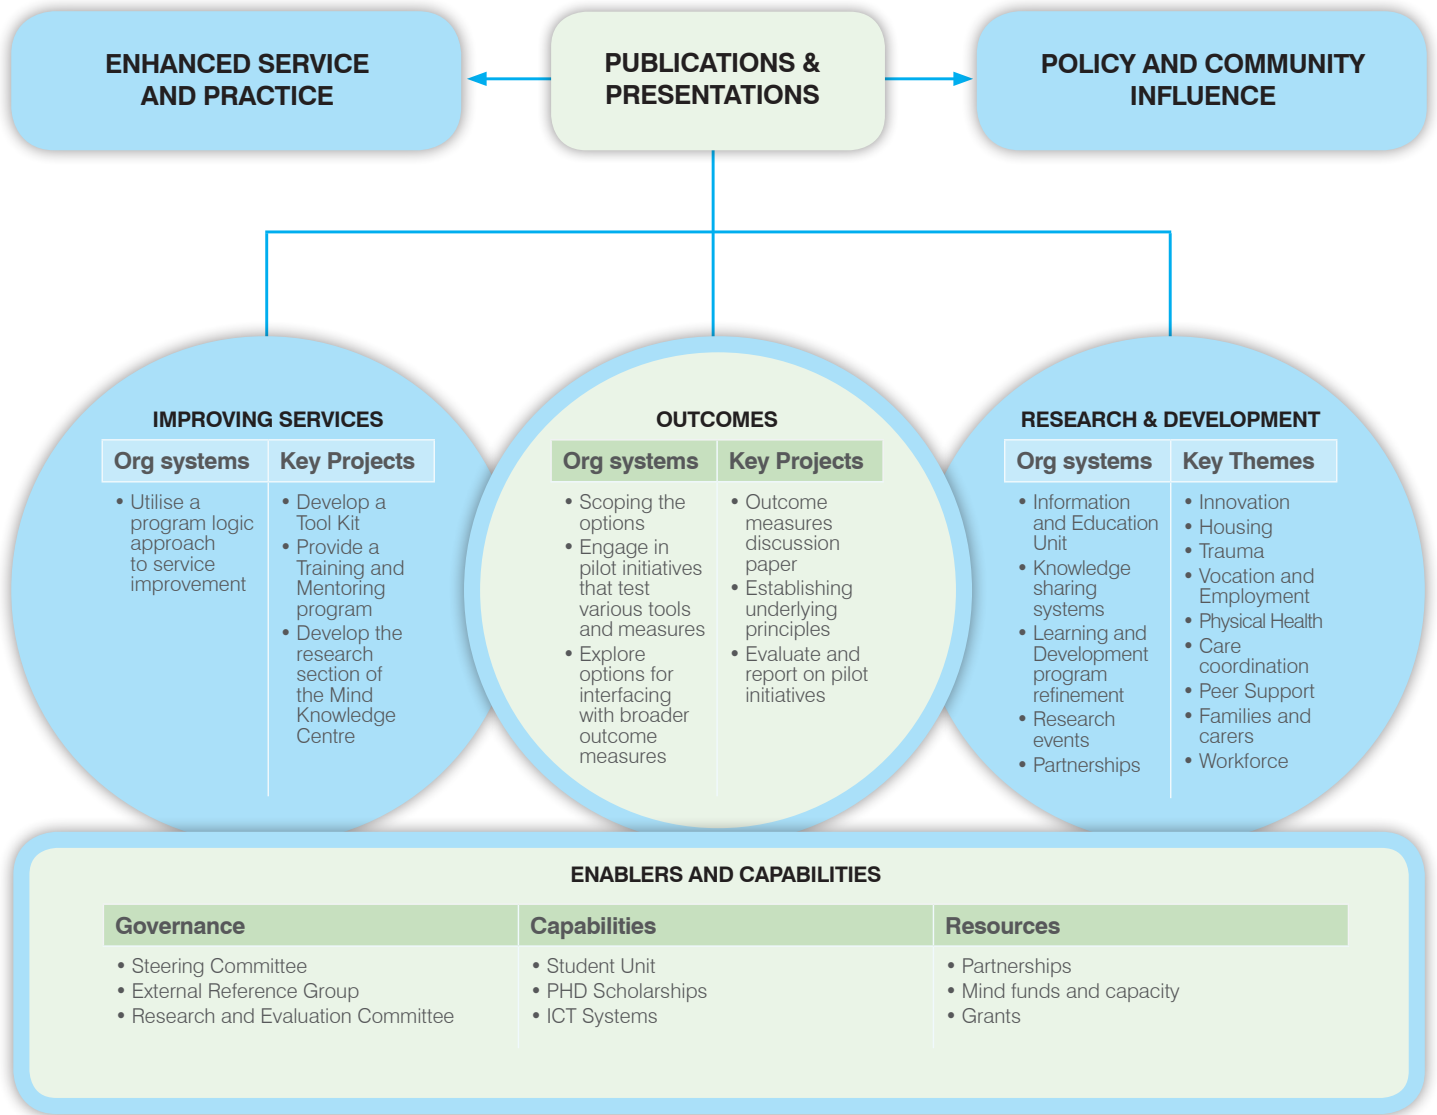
ENHANCED SERVICE AND PRACTICE

PUBLICATIONS & PRESENTATIONS

POLICY AND COMMUNITY INFLUENCE

IMPROVING SERVICES

| Org systems | Key Projects |
|---|---|
| • Utilise a program logic approach to service improvement | • Develop a Tool Kit<br>• Provide a Training and Mentoring program<br>• Develop the research section of the Mind Knowledge Centre |

OUTCOMES

| Org systems | Key Projects |
|---|---|
| • Scoping the options<br>• Engage in pilot initiatives that test various tools and measures<br>• Explore options for interfacing with broader outcome measures | • Outcome measures discussion paper<br>• Establishing underlying principles<br>• Evaluate and report on pilot initiatives |

RESEARCH & DEVELOPMENT

| Org systems | Key Themes |
|---|---|
| • Information and Education Unit<br>• Knowledge sharing systems<br>• Learning and Development program refinement<br>• Research events<br>• Partnerships | • Innovation<br>• Housing<br>• Trauma<br>• Vocation and Employment<br>• Physical Health<br>• Care coordination<br>• Peer Support<br>• Families and carers<br>• Workforce |

ENABLERS AND CAPABILITIES

| Governance | Capabilities | Resources |
|---|---|---|
| • Steering Committee<br>• External Reference Group<br>• Research and Evaluation Committee | • Student Unit<br>• PHD Scholarships<br>• ICT Systems | • Partnerships<br>• Mind funds and capacity<br>• Grants |